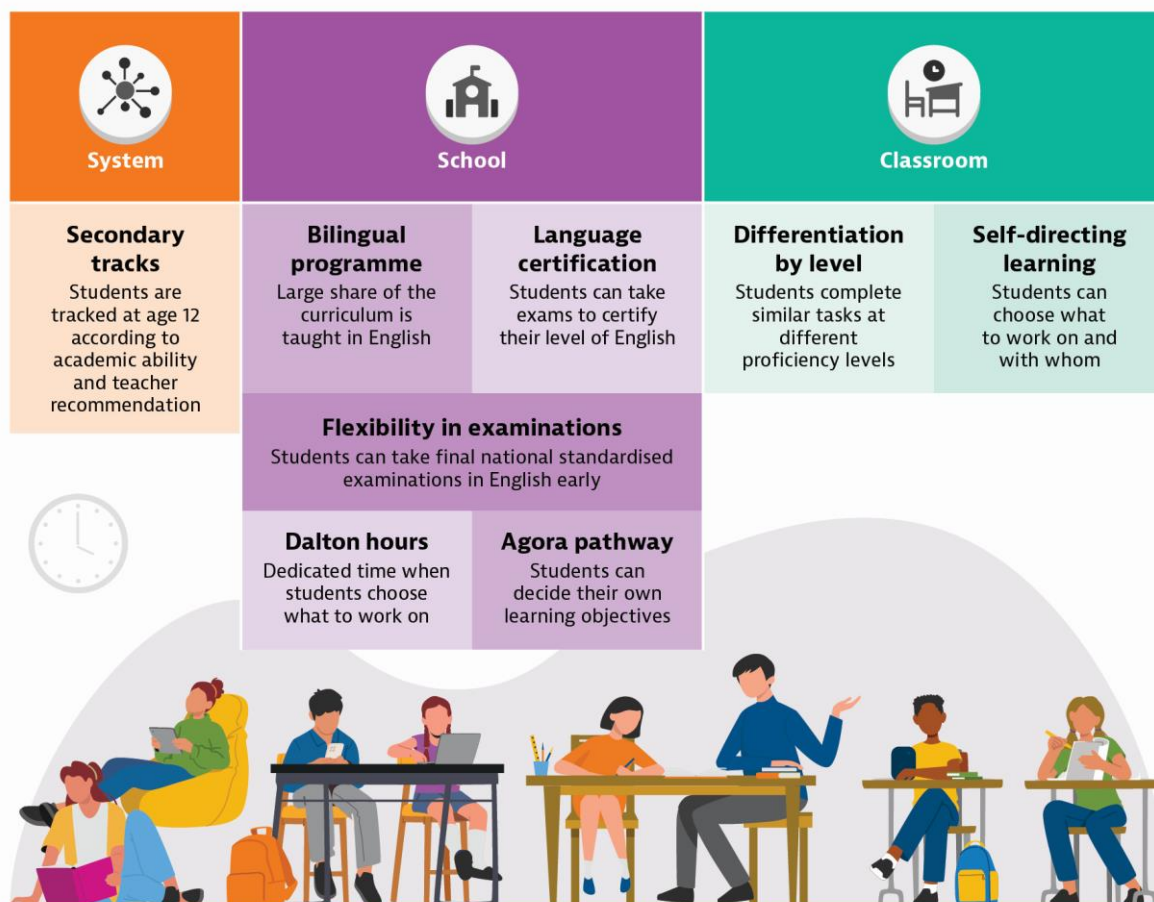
System

School

Classroom

Secondary tracks
Students are tracked at age 12 according to academic ability and teacher recommendation

Bilingual programme
Large share of the curriculum is taught in English

Language certification
Students can take exams to certify their level of English

Differentiation by level
Students complete similar tasks at different proficiency levels

Self-directing learning
Students can choose what to work on and with whom

Flexibility in examinations
Students can take final national standardised examinations in English early

Dalton hours
Dedicated time when students choose what to work on

Agora pathway
Students can decide their own learning objectives